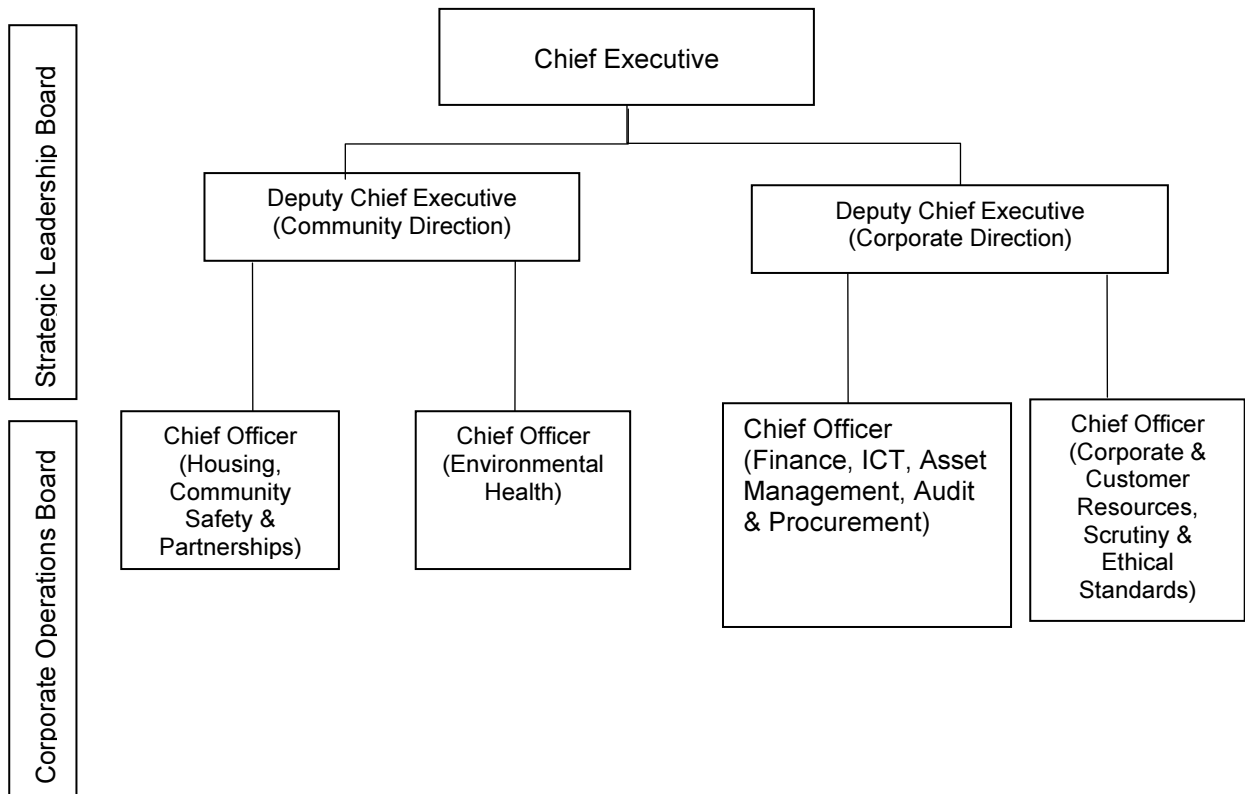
Strategic Leadership Board

Corporate Operations Board

Chief Executive

Deputy Chief Executive (Community Direction)

Deputy Chief Executive (Corporate Direction)

Chief Officer (Housing, Community Safety & Partnerships)

Chief Officer (Environmental Health)

Chief Officer (Finance, ICT, Asset Management, Audit & Procurement)

Chief Officer (Corporate & Customer Resources, Scrutiny & Ethical Standards)